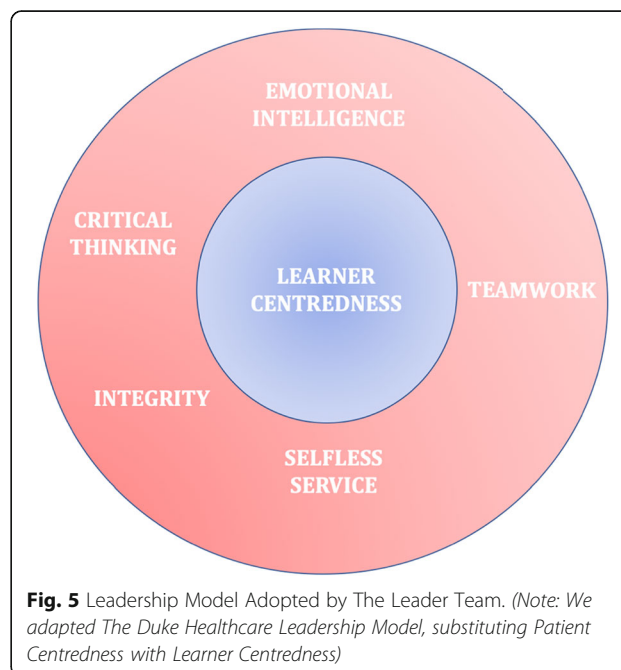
EMOTIONAL INTELLIGENCE

CRITICAL THINKING

LEARNER CENTREDNESS

TEAMWORK

INTEGRITY

SELFLESS SERVICE

**Fig. 5** Leadership Model Adopted by The Leader Team. *(Note: We adapted The Duke Healthcare Leadership Model, substituting Patient Centredness with Learner Centredness)*